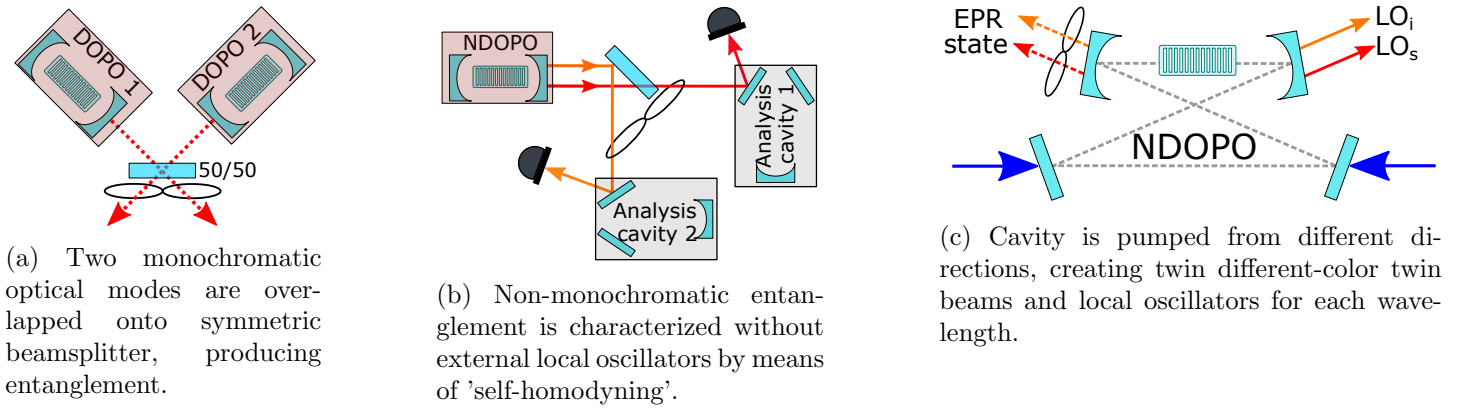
DOPO 1

DOPO 2

50/50

(a) Two monochromatic optical modes are overlapped onto symmetric beamsplitter, producing entanglement.

NDOPO

Analysis cavity 1

Analysis cavity 2

(b) Non-monochromatic entanglement is characterized without external local oscillators by means of 'self-homodyning'.

EPR state

LO$_i$

LO$_s$

NDOPO

(c) Cavity is pumped from different directions, creating twin different-color twin beams and local oscillators for each wavelength.